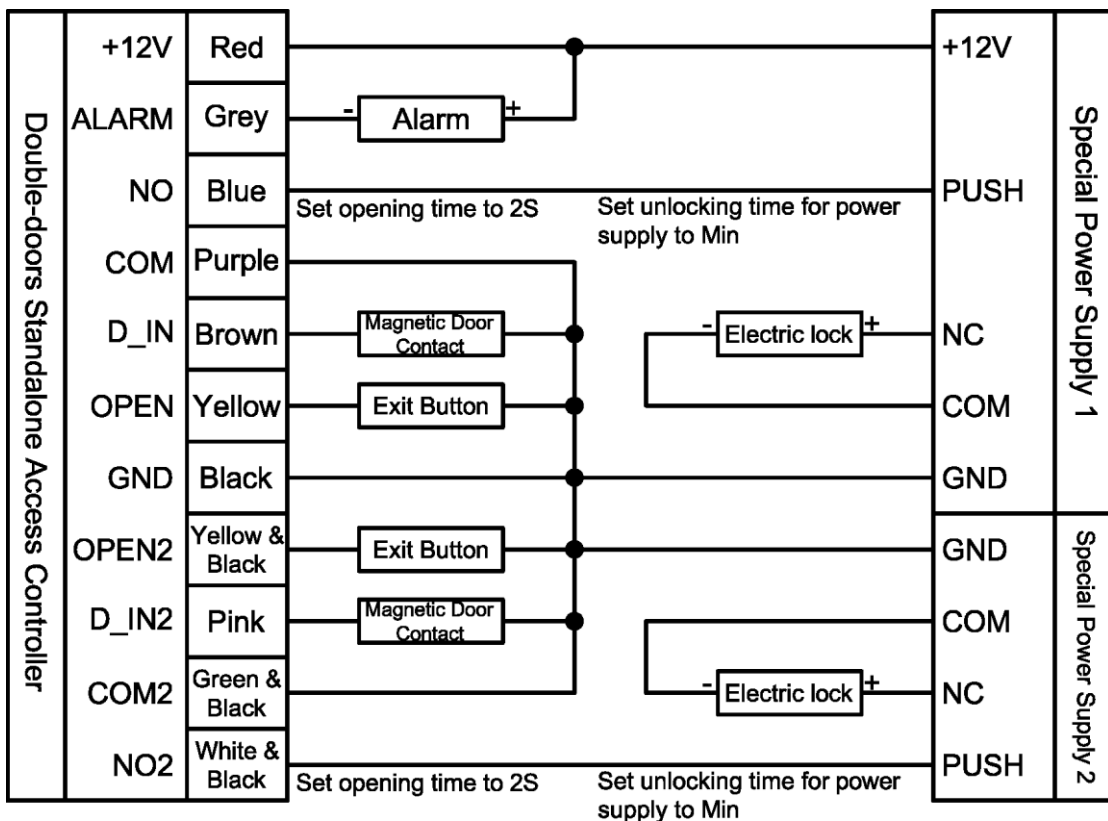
Double-doors Standalone Access Controller

| | |
|---|---|
| +12V | Red |
| ALARM | Grey |
| NO | Blue |
| COM | Purple |
| D_IN | Brown |
| OPEN | Yellow |
| GND | Black |
| OPEN2 | Yellow & Black |
| D_IN2 | Pink |
| COM2 | Green & Black |
| NO2 | White & Black |

- Alarm +

Set opening time to 2S

Set unlocking time for power supply to Min

Magnetic Door Contact

Exit Button

- Electric lock +

Exit Button

Magnetic Door Contact

- Electric lock +

Set opening time to 2S

Set unlocking time for power supply to Min

+12V
PUSH
NC
COM
GND

Special Power Supply 1

GND
COM
NC
PUSH

Special Power Supply 2